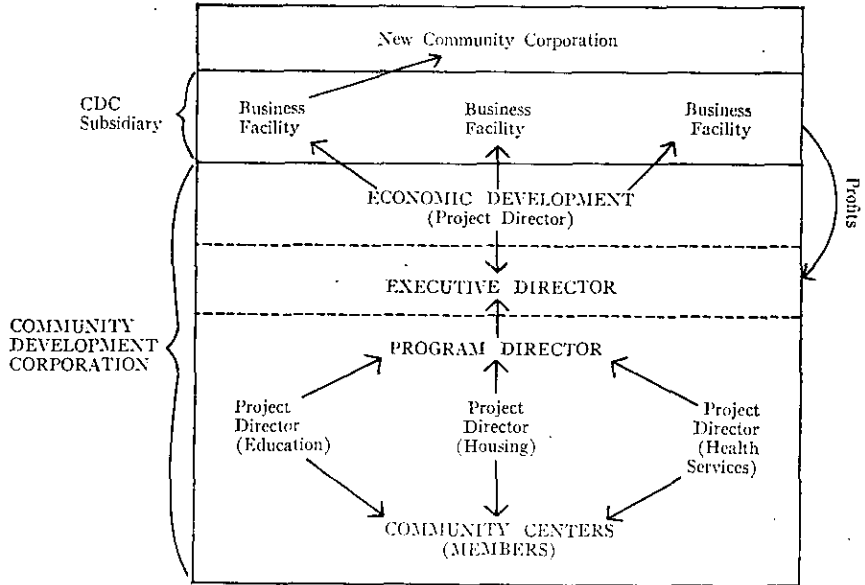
New Community Corporation

CDC Subsidiary

Business Facility

Business Facility

Business Facility

Profits

ECONOMIC DEVELOPMENT (Project Director)

EXECUTIVE DIRECTOR

COMMUNITY DEVELOPMENT CORPORATION

PROGRAM DIRECTOR

Project Director (Education)

Project Director (Housing)

Project Director (Health Services)

COMMUNITY CENTERS (MEMBERS)